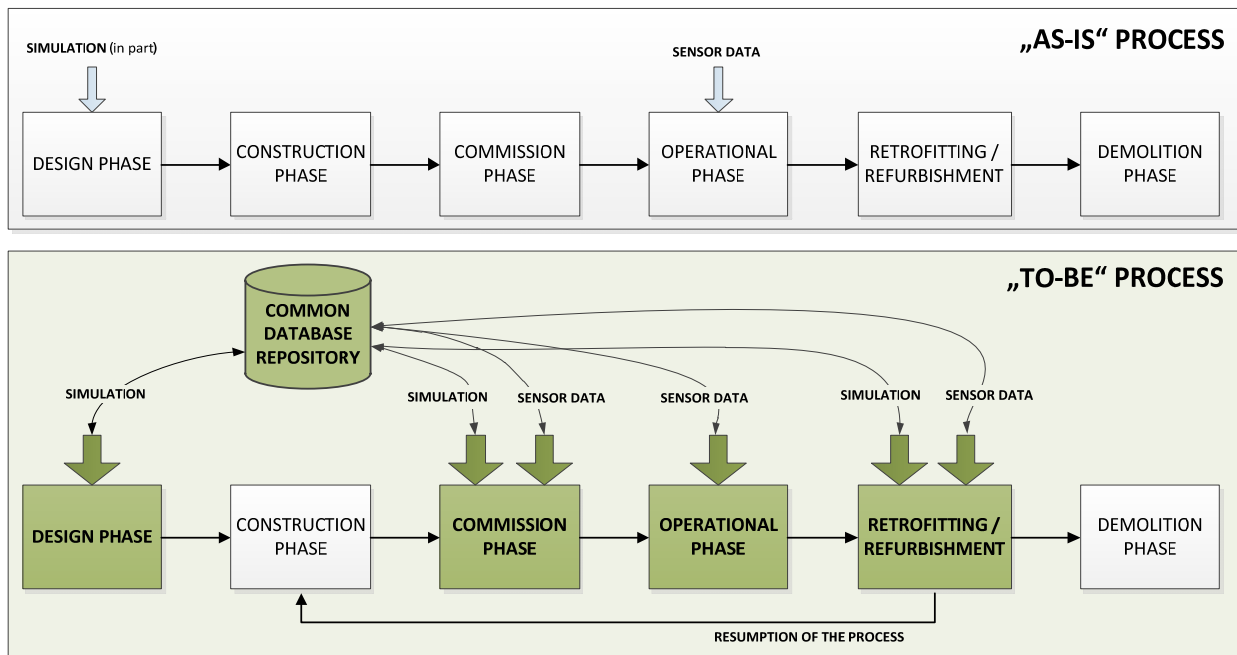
„AS-IS“ PROCESS

SIMULATION (in part)

SENSOR DATA

DESIGN PHASE

CONSTRUCTION PHASE

COMMISSION PHASE

OPERATIONAL PHASE

RETROFITTING / REFURBISHMENT

DEMOLITION PHASE

„TO-BE“ PROCESS

COMMON DATABASE REPOSITORY

SIMULATION

SIMULATION

SENSOR DATA

SENSOR DATA

SIMULATION

SENSOR DATA

DESIGN PHASE

CONSTRUCTION PHASE

COMMISSION PHASE

OPERATIONAL PHASE

RETROFITTING / REFURBISHMENT

DEMOLITION PHASE

RESUMPTION OF THE PROCESS